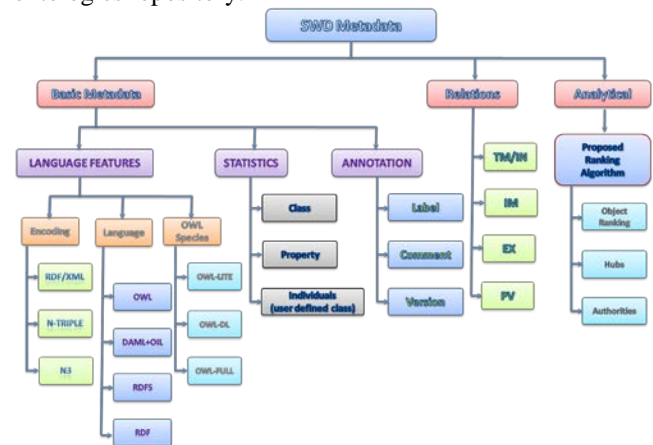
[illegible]

SWD Metadata

Basic Metadata

Relations

Analytical

LANGUAGE FEATURES

STATISTICS

ANNOTATION

TM/IN

IM

EX

PV

Proposed Ranking Algorithm

Object Ranking

Hubs

Authorities

Encoding

Language

OWL Species

RDF/XML

N-TRIPLE

N3

OWL

DAML+OIL

RDFS

RDF

OWL-LITE

OWL-DL

OWL-FULL

Class

Property

Individuals (user defined class)

Label

Comment

Version